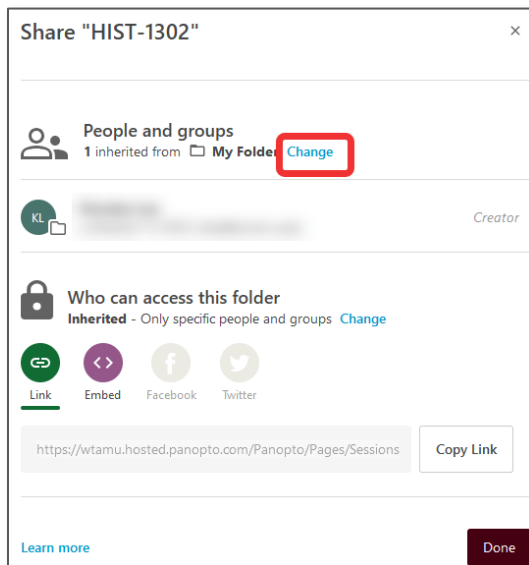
Share "HIST-1302"

×

People and groups
1 inherited from My Folder Change

KL

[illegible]
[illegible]

Creator

Who can access this folder
Inherited - Only specific people and groups Change

Link Embed Facebook Twitter

https://wtamu.hosted.panopto.com/Panopto/Pages/Sessions

Copy Link

Learn more

Done